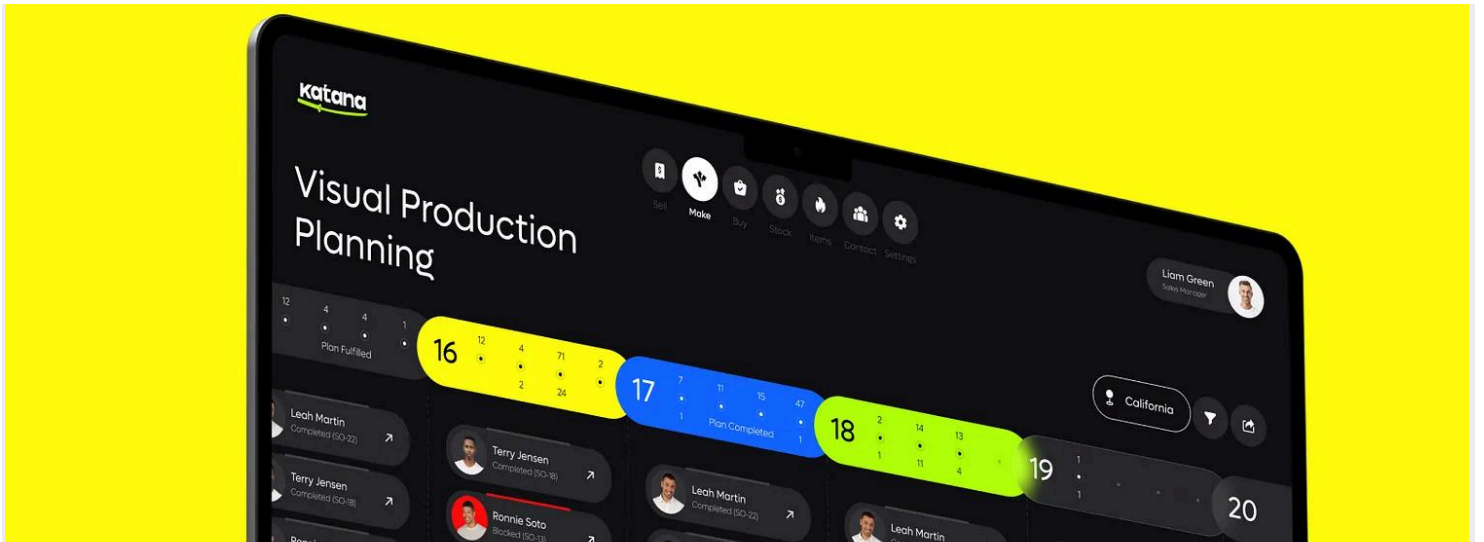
katana

Visual Production Planning

Sell Make Buy Stock Items Contact Settings

Liam Green
Sales Manager

12 4 4 1
Plan Fulfilled

16 12 4 71 2
2 24

17 7 11 15 47
1 1
Plan Completed

18 2 14 13
1 11 4

19 1
1

20

California

Leah Martin
Completed (SO-22)

Terry Jensen
Completed (SO-18)

Terry Jensen
Completed (SO-18)

Ronnie Soto
Blocked (SO-13)

Leah Martin
Completed (SO-22)

Leah Martin